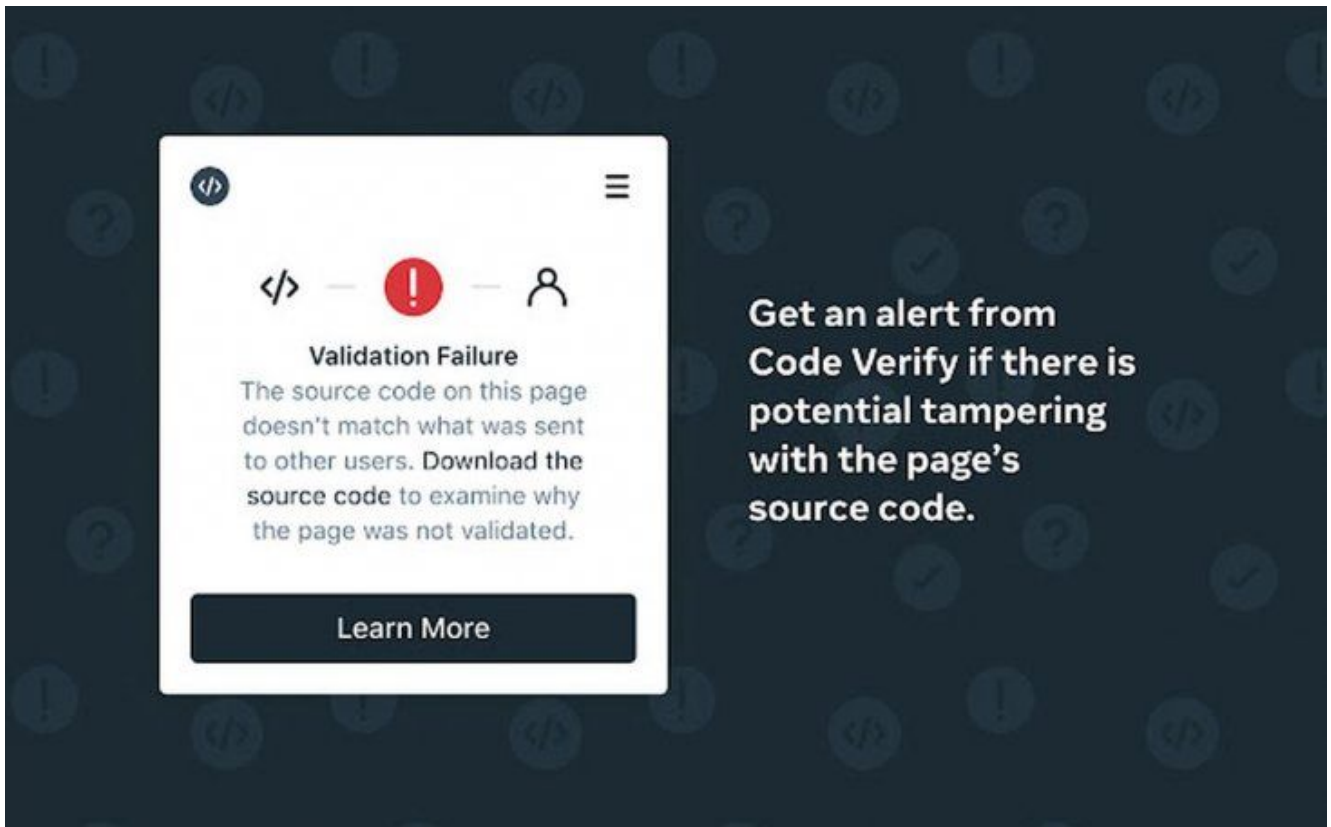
</>

</>

Validation Failure

The source code on this page doesn't match what was sent to other users. Download the source code to examine why the page was not validated.

Learn More

Get an alert from Code Verify if there is potential tampering with the page's source code.